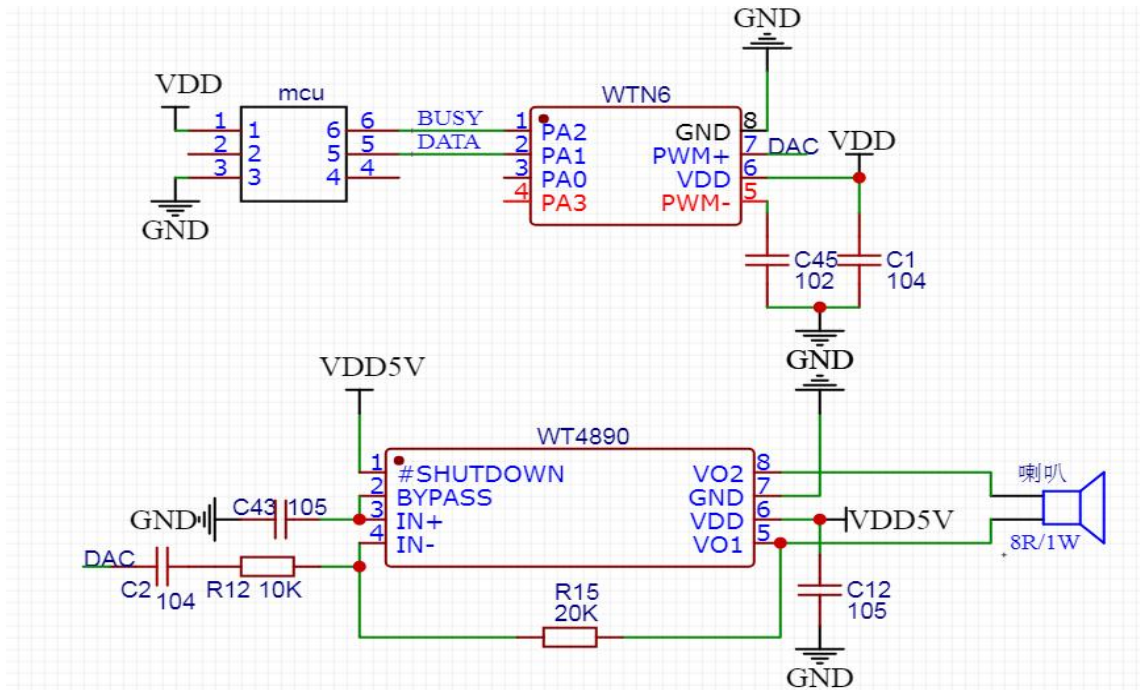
GND

VDD
mcu
1 1 6 6
2 2 5 5
3 3 4 4
GND

BUSY
DATA

WTN6
1 PA2
2 PA1
3 PA0
4 PA3
GND 8
PWM+ 7
VDD 6
PWM- 5
DAC
VDD

C45
102
C1
104
GND

VDD5V
GND

WT4890
1 #SHUTDOWN
2 BYPASS
3 IN+
4 IN-
VO2 8
GND 7
VDD 6
VO1 5

喇叭
8R/1W
VDD5V

GND
C43 105
DAC
C2 104
R12 10K

R15
20K

C12
105
GND